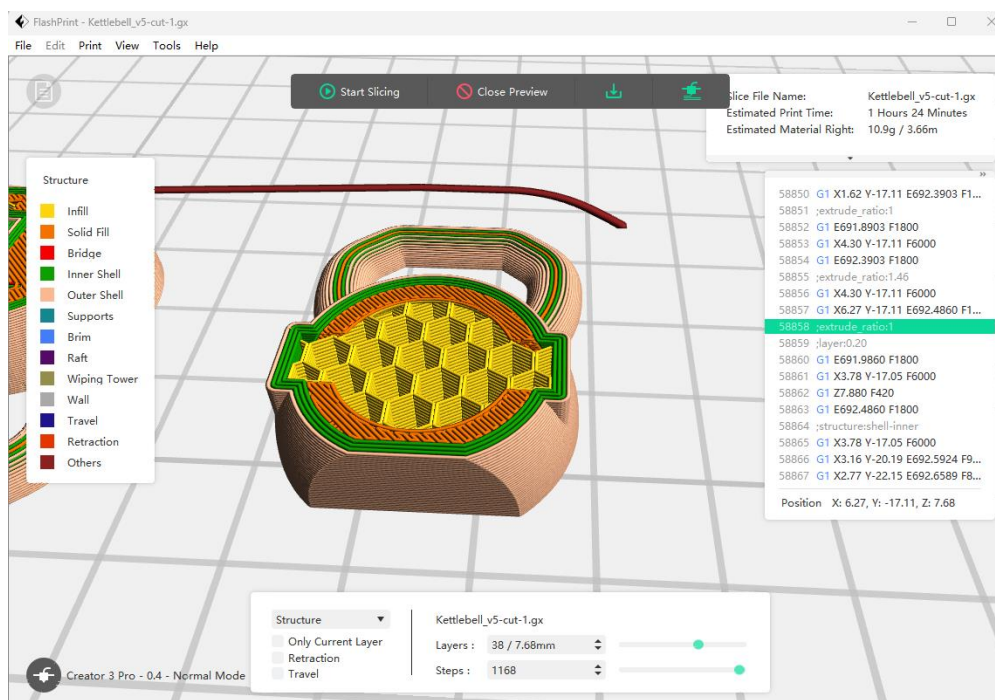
FlashPrint - Kettlebell_v5-cut-1.gx

File Edit Print View Tools Help

Start Slicing
Close Preview

Slice File Name: Kettlebell_v5-cut-1.gx
Estimated Print Time: 1 Hours 24 Minutes
Estimated Material Right: 10.9g / 3.66m

Structure
Infill
Solid Fill
Bridge
Inner Shell
Outer Shell
Supports
Brim
Raft
Wiping Tower
Wall
Travel
Retraction
Others

58850 G1 X1.62 Y-17.11 E692.3903 F1...
58851 ;extrude_ratio:1
58852 G1 E691.8903 F1800
58853 G1 X4.30 Y-17.11 F6000
58854 G1 E692.3903 F1800
58855 ;extrude_ratio:1.46
58856 G1 X4.30 Y-17.11 F6000
58857 G1 X6.27 Y-17.11 E692.4860 F1...
58858 ;extrude_ratio:1
58859 ;layer:0.20
58860 G1 E691.9860 F1800
58861 G1 X3.78 Y-17.05 F6000
58862 G1 Z7.880 F420
58863 G1 E692.4860 F1800
58864 ;structure:shell-inner
58865 G1 X3.78 Y-17.05 F6000
58866 G1 X3.16 Y-20.19 E692.5924 F9...
58867 G1 X2.77 Y-22.15 E692.6589 F8...

Position X: 6.27, Y: -17.11, Z: 7.68

Structure
Only Current Layer
Retraction
Travel

Kettlebell_v5-cut-1.gx
Layers : 38 / 7.68mm
Steps : 1168

Creator 3 Pro - 0.4 - Normal Mode